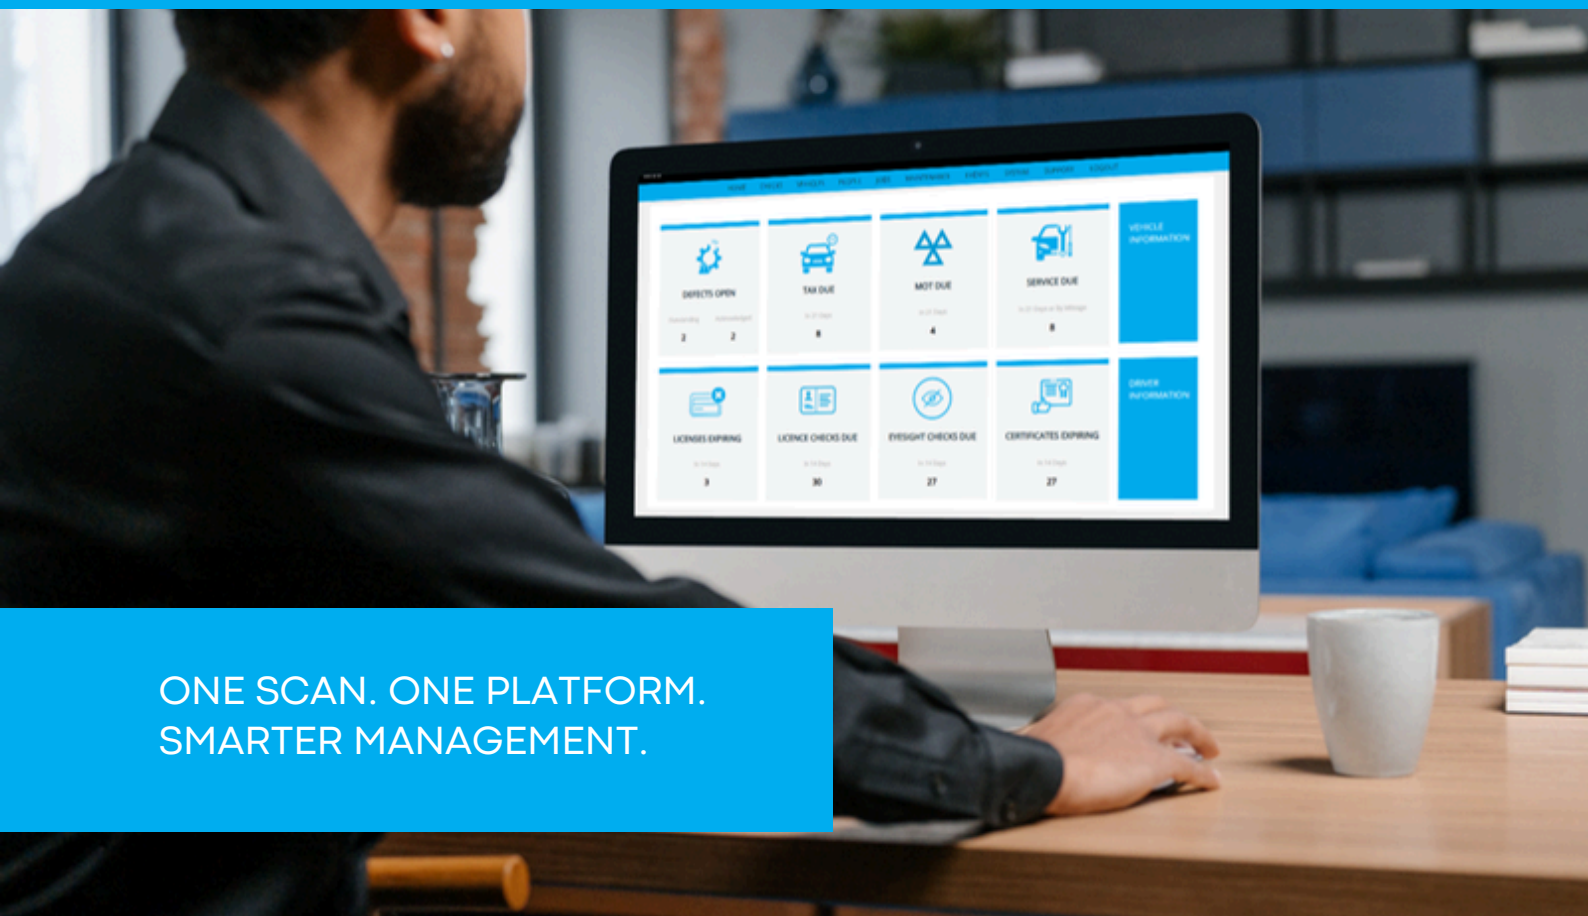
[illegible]

DEFECTS OPEN
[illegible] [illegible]
2 2

TAX DUE
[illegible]
8

MOT DUE
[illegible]
4

SERVICE DUE
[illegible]
8

VEHICLE INFORMATION

LICENSES EXPIRING
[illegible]
3

LICENCE CHECKS DUE
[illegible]
30

EYESIGHT CHECKS DUE
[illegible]
27

CERTIFICATES EXPIRING
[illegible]
27

DRIVER INFORMATION

ONE SCAN. ONE PLATFORM.
SMARTER MANAGEMENT.